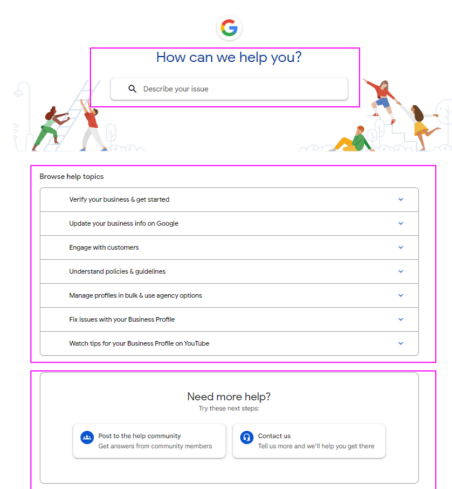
How can we help you?

Describe your issue

Browse help topics

Verify your business & get started

Update your business info on Google

Engage with customers

Understand policies & guidelines

Manage profiles in bulk & use agency options

Fix issues with your Business Profile

Watch tips for your Business Profile on YouTube

Need more help?

Try these next steps:

Post to the help community
Get answers from community members

Contact us
Tell us more and we'll help you get there